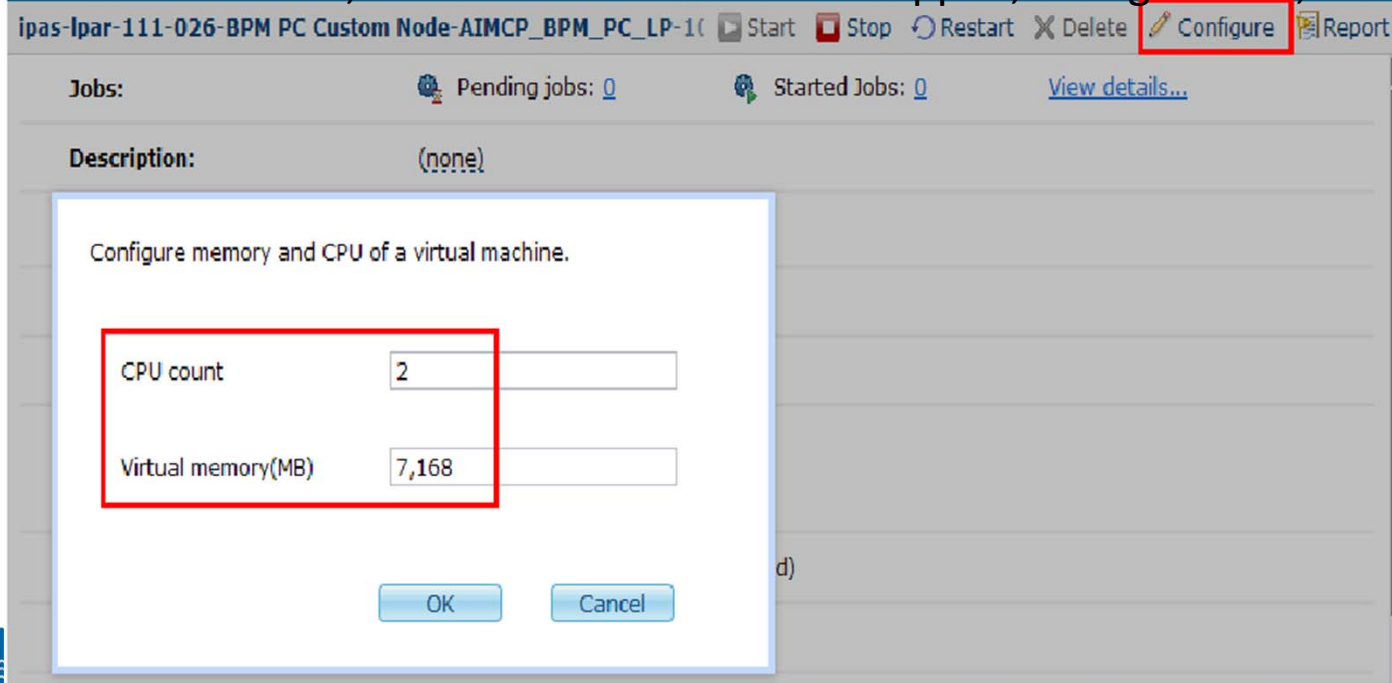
ipas-lpar-111-026-BPM PC Custom Node-AIMCP_BPM_PC_LP-1( Start Stop Restart Delete Configure Report

Jobs: Pending jobs: 0 Started Jobs: 0 View details...

Description: (none)

Configure memory and CPU of a virtual machine.

CPU count 2

Virtual memory(MB) 7,168

d)

OK Cancel